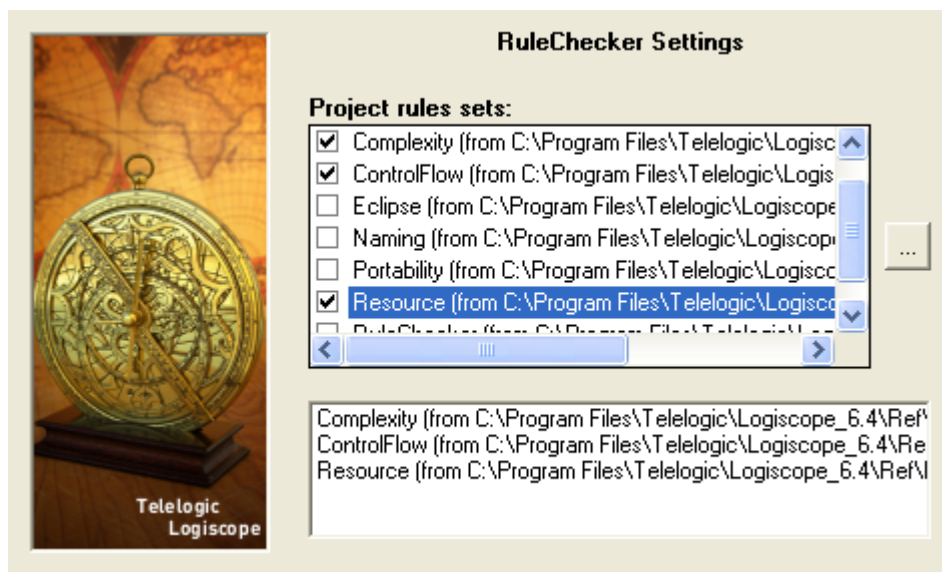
Telelogic
Logiscope

RuleChecker Settings

Project rules sets:

☑ Complexity (from C:\Program Files\Telelogic\Logisc
☑ ControlFlow (from C:\Program Files\Telelogic\Logis
☐ Eclipse (from C:\Program Files\Telelogic\Logiscope
☐ Naming (from C:\Program Files\Telelogic\Logiscope
☐ Portability (from C:\Program Files\Telelogic\Logiscc
☑ Resource (from C:\Program Files\Telelogic\Logiscc
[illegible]

...

Complexity (from C:\Program Files\Telelogic\Logiscope_6.4\Ref\
ControlFlow (from C:\Program Files\Telelogic\Logiscope_6.4\Re
Resource (from C:\Program Files\Telelogic\Logiscope_6.4\Ref\